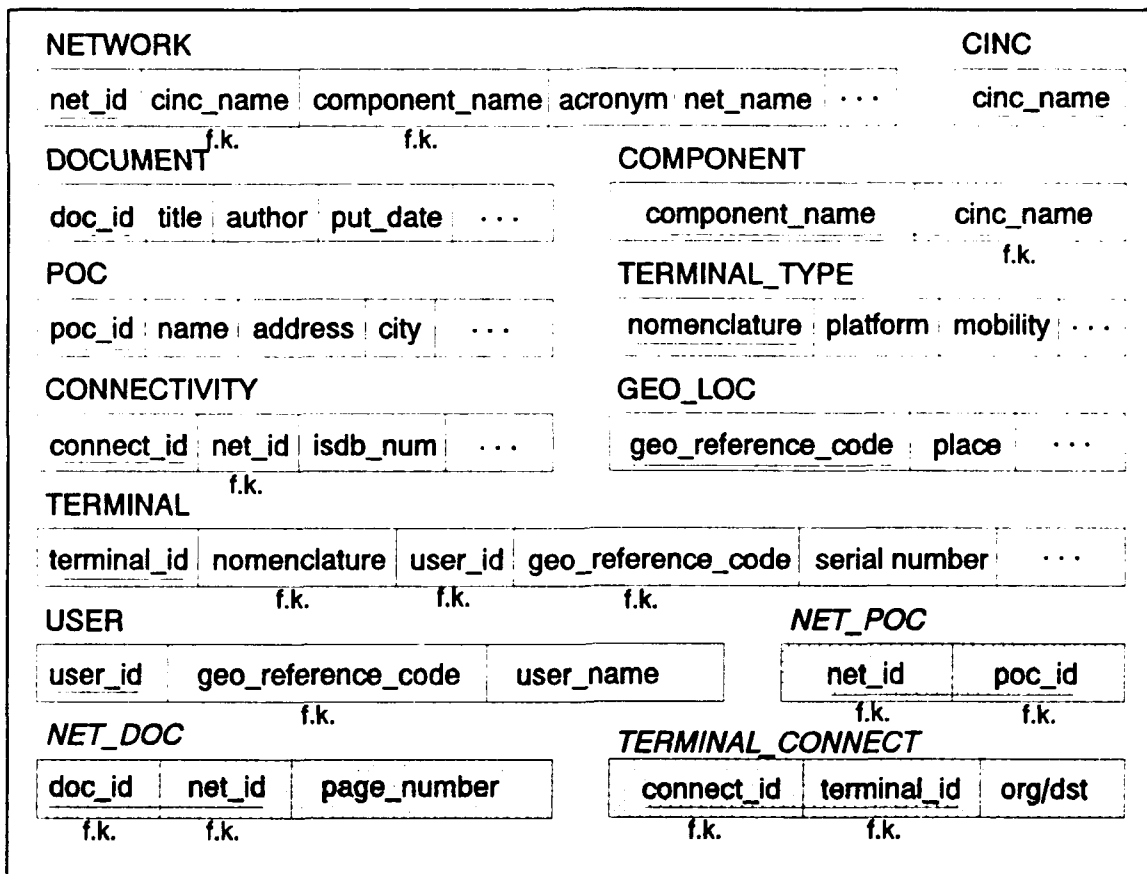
NETWORK

| net_id | cinc_name | component_name | acronym | net_name | ··· |
|---|---|---|---|---|---|
| | f.k. | f.k. | | | |

CINC

| cinc_name |
|---|

DOCUMENT

| doc_id | title | author | put_date | ··· |
|---|---|---|---|---|

COMPONENT

| component_name | cinc_name |
|---|---|
| | f.k. |

POC

| poc_id | name | address | city | ··· |
|---|---|---|---|---|

TERMINAL_TYPE

| nomenclature | platform | mobility | ··· |
|---|---|---|---|

CONNECTIVITY

| connect_id | net_id | isdb_num | ··· |
|---|---|---|---|
| | f.k. | | |

GEO_LOC

| geo_reference_code | place | ··· |
|---|---|---|

TERMINAL

| terminal_id | nomenclature | user_id | geo_reference_code | serial number | ··· |
|---|---|---|---|---|---|
| | f.k. | f.k. | f.k. | | |

USER

| user_id | geo_reference_code | user_name |
|---|---|---|
| | f.k. | |

*NET_POC*

| net_id | poc_id |
|---|---|
| f.k. | f.k. |

*NET_DOC*

| doc_id | net_id | page_number |
|---|---|---|
| f.k. | f.k. | |

*TERMINAL_CONNECT*

| connect_id | terminal_id | org/dst |
|---|---|---|
| f.k. | f.k. | |